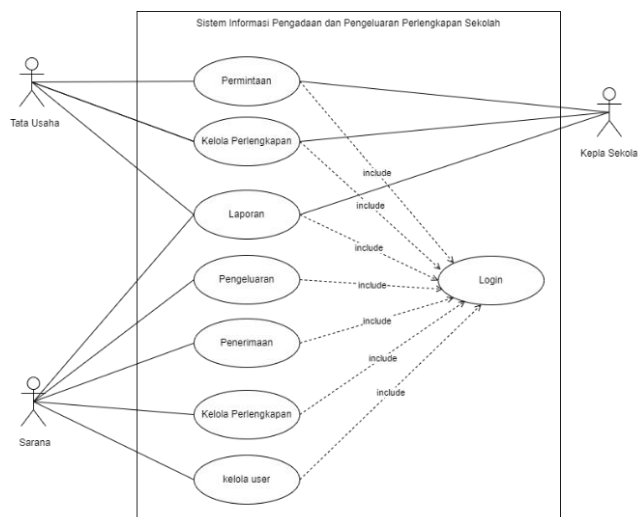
Sistem Informasi Pengadaan dan Pengeluaran Perlengkapan Sekolah

Tata Usaha

Kepla Sekola

Sarana

Permintaan

Kelola Perlengkapan

Laporan

Pengeluaran

Penerimaan

Kelola Perlengkapan

kelola user

Login

include

include

include

include

include

include

include